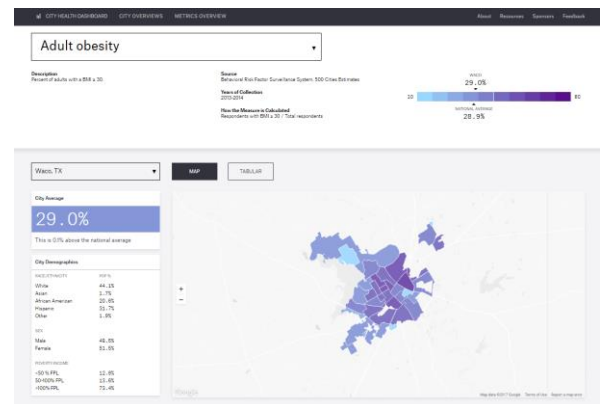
CITY HEALTH DASHBOARD CITY OVERVIEWS METRICS OVERVIEW

About Resources Sponsors Feedback

Adult obesity

Description
Percent of adults with a BMI ≥ 30

Source
Behavioral Risk Factor Surveillance System, 500 Cities Estimates

Years of Collection
2013-2014

How the Measure is Calculated
Respondents with BMI ≥ 30 / Total respondents

WACO
29.0%

10

60

NATIONAL AVERAGE
28.9%

Waco, TX

MAP

TABULAR

City Average

29.0%

This is 0.1% above the national average

City Demographics

RACE/ETHNICITY POP %

White 44.1%
Asian 1.7%
African American 20.8%
Hispanic 31.7%
Other 1.8%

SEX

Male 48.5%
Female 51.5%

POVERTY/INCOME

<50% FPL 12.8%
50-100% FPL 13.4%
>100% FPL 73.4%

+
−

Google

Map data ©2017 Google Terms of Use Report a map error